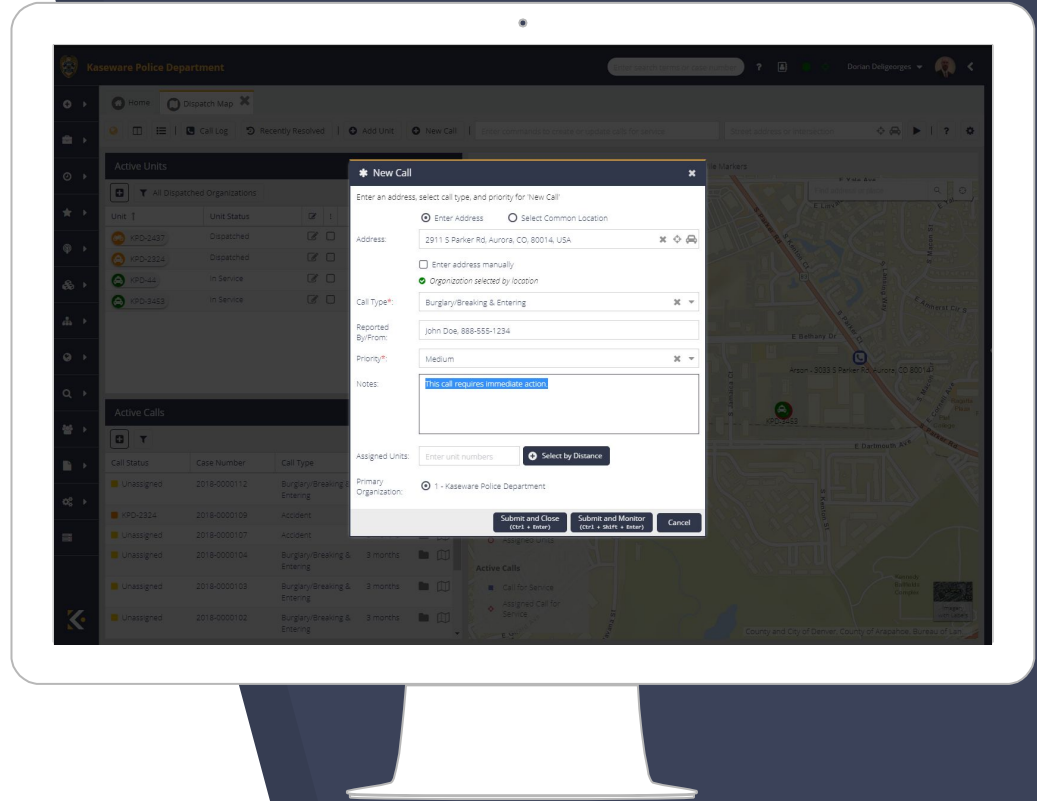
Kaseware Police Department

Dorian Delgeorges

Home
Dispatch Map

Call Log
Recently Resolved
Add Unit
New Call

Active Units

All Dispatched Organizations

| Unit | Unit Status |
|---|---|
| KPD-2457 | Dispatched |
| KPD-2324 | Dispatched |
| KPD-44 | In Service |
| KPD-8463 | In Service |

Active Calls

| Call Status | Case Number | Call Type | | |
|---|---|---|---|---|
| Unassigned | 2018-0000112 | Burglary/Breaking & Entering | | |
| KPD-2324 | 2018-0000109 | Accident | | |
| Unassigned | 2018-0000107 | Accident | | |
| Unassigned | 2018-0000104 | Burglary/Breaking & Entering | 3 months | |
| Unassigned | 2018-0000103 | Burglary/Breaking & Entering | 3 months | |
| Unassigned | 2018-0000102 | Burglary/Breaking & Entering | 3 months | |

New Call

Enter an address, select call type, and priority for 'New Call'

Enter Address
Select Common Location

Address: 2911 S Parker Rd, Aurora, CO, 80014, USA

Enter address manually
Organization selected by location

Call Type*: Burglary/Breaking & Entering

Reported By/From: John Doe, 888-555-1234

Priority*: Medium

Notes: This call requires immediate action.

Assigned Units: Enter unit numbers
Select by Distance

Primary Organization: 1 - Kaseware Police Department

Submit and Close (Ctrl + Enter)
Submit and Monitor (Ctrl + Shift + Enter)
Cancel

Active Calls
Call for Service
Assigned Call for Service

E Bethany Dr
Arson - 2939 S Parker Rd Aurora, CO 80014
KPD-8463
E Dartmouth Ave
E Amherst Cir